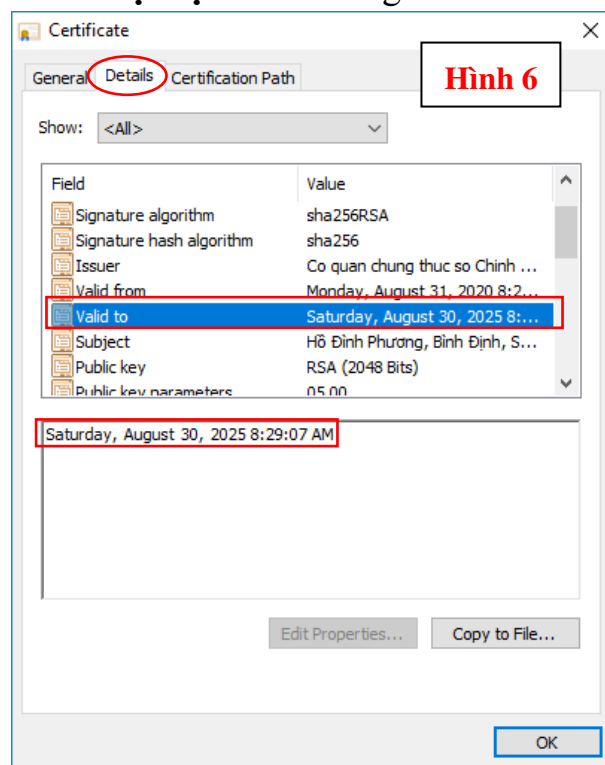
Certificate

General Details Certification Path

Hình 6

Show: <All>

| Field | Value |
|---|---|
| Signature algorithm | sha256RSA |
| Signature hash algorithm | sha256 |
| Issuer | Co quan chung thuc so Chinh ... |
| Valid from | Monday, August 31, 2020 8:2... |
| Valid to | Saturday, August 30, 2025 8:... |
| Subject | Hồ Đình Phương, Bình Định, S... |
| Public key | RSA (2048 Bits) |
| Public key parameters | 05 00 |

Saturday, August 30, 2025 8:29:07 AM

Edit Properties...
Copy to File...

OK